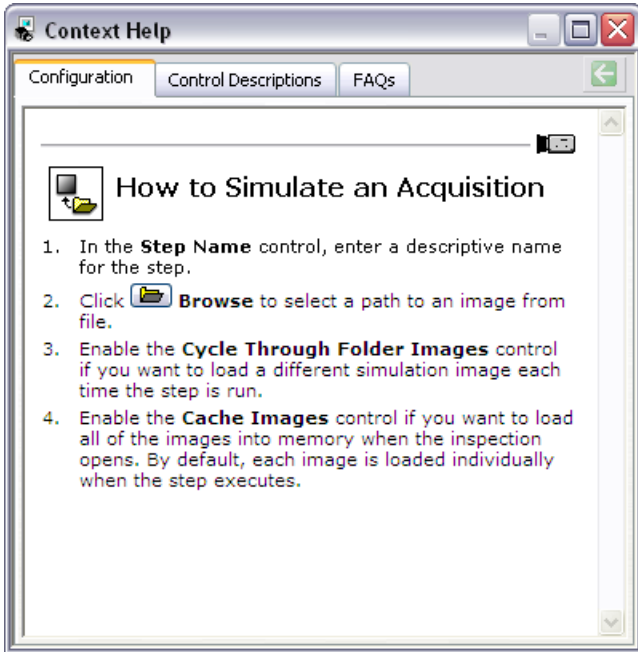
Context Help

Configuration | Control Descriptions | FAQs

How to Simulate an Acquisition

1. In the **Step Name** control, enter a descriptive name for the step.
2. Click **Browse** to select a path to an image from file.
3. Enable the **Cycle Through Folder Images** control if you want to load a different simulation image each time the step is run.
4. Enable the **Cache Images** control if you want to load all of the images into memory when the inspection opens. By default, each image is loaded individually when the step executes.